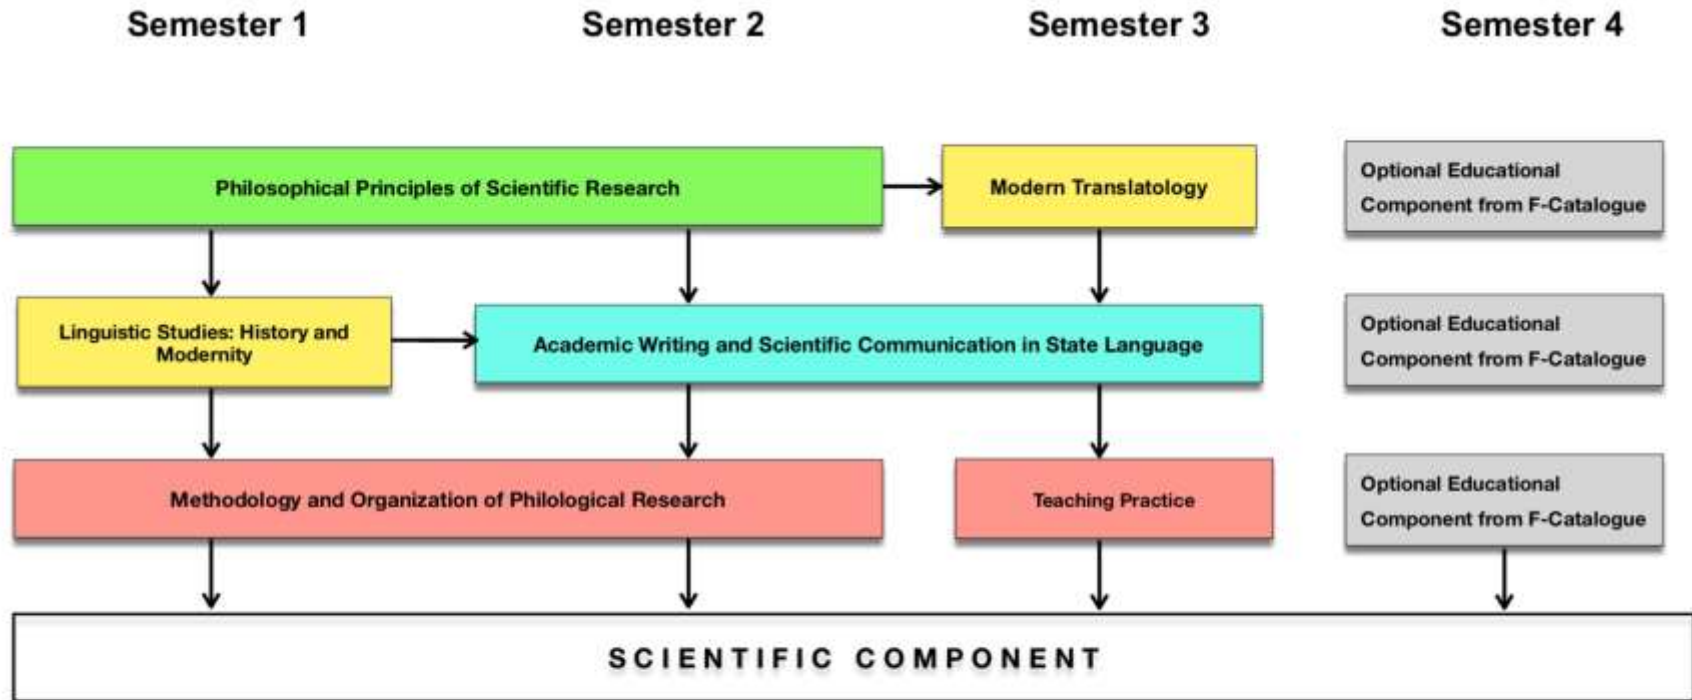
Semester 1

Semester 2

Semester 3

Semester 4

Philosophical Principles of Scientific Research

Modern Translatology

Optional Educational Component from F-Catalogue

Linguistic Studies: History and Modernity

Academic Writing and Scientific Communication in State Language

Optional Educational Component from F-Catalogue

Methodology and Organization of Philological Research

Teaching Practice

Optional Educational Component from F-Catalogue

SCIENTIFIC COMPONENT